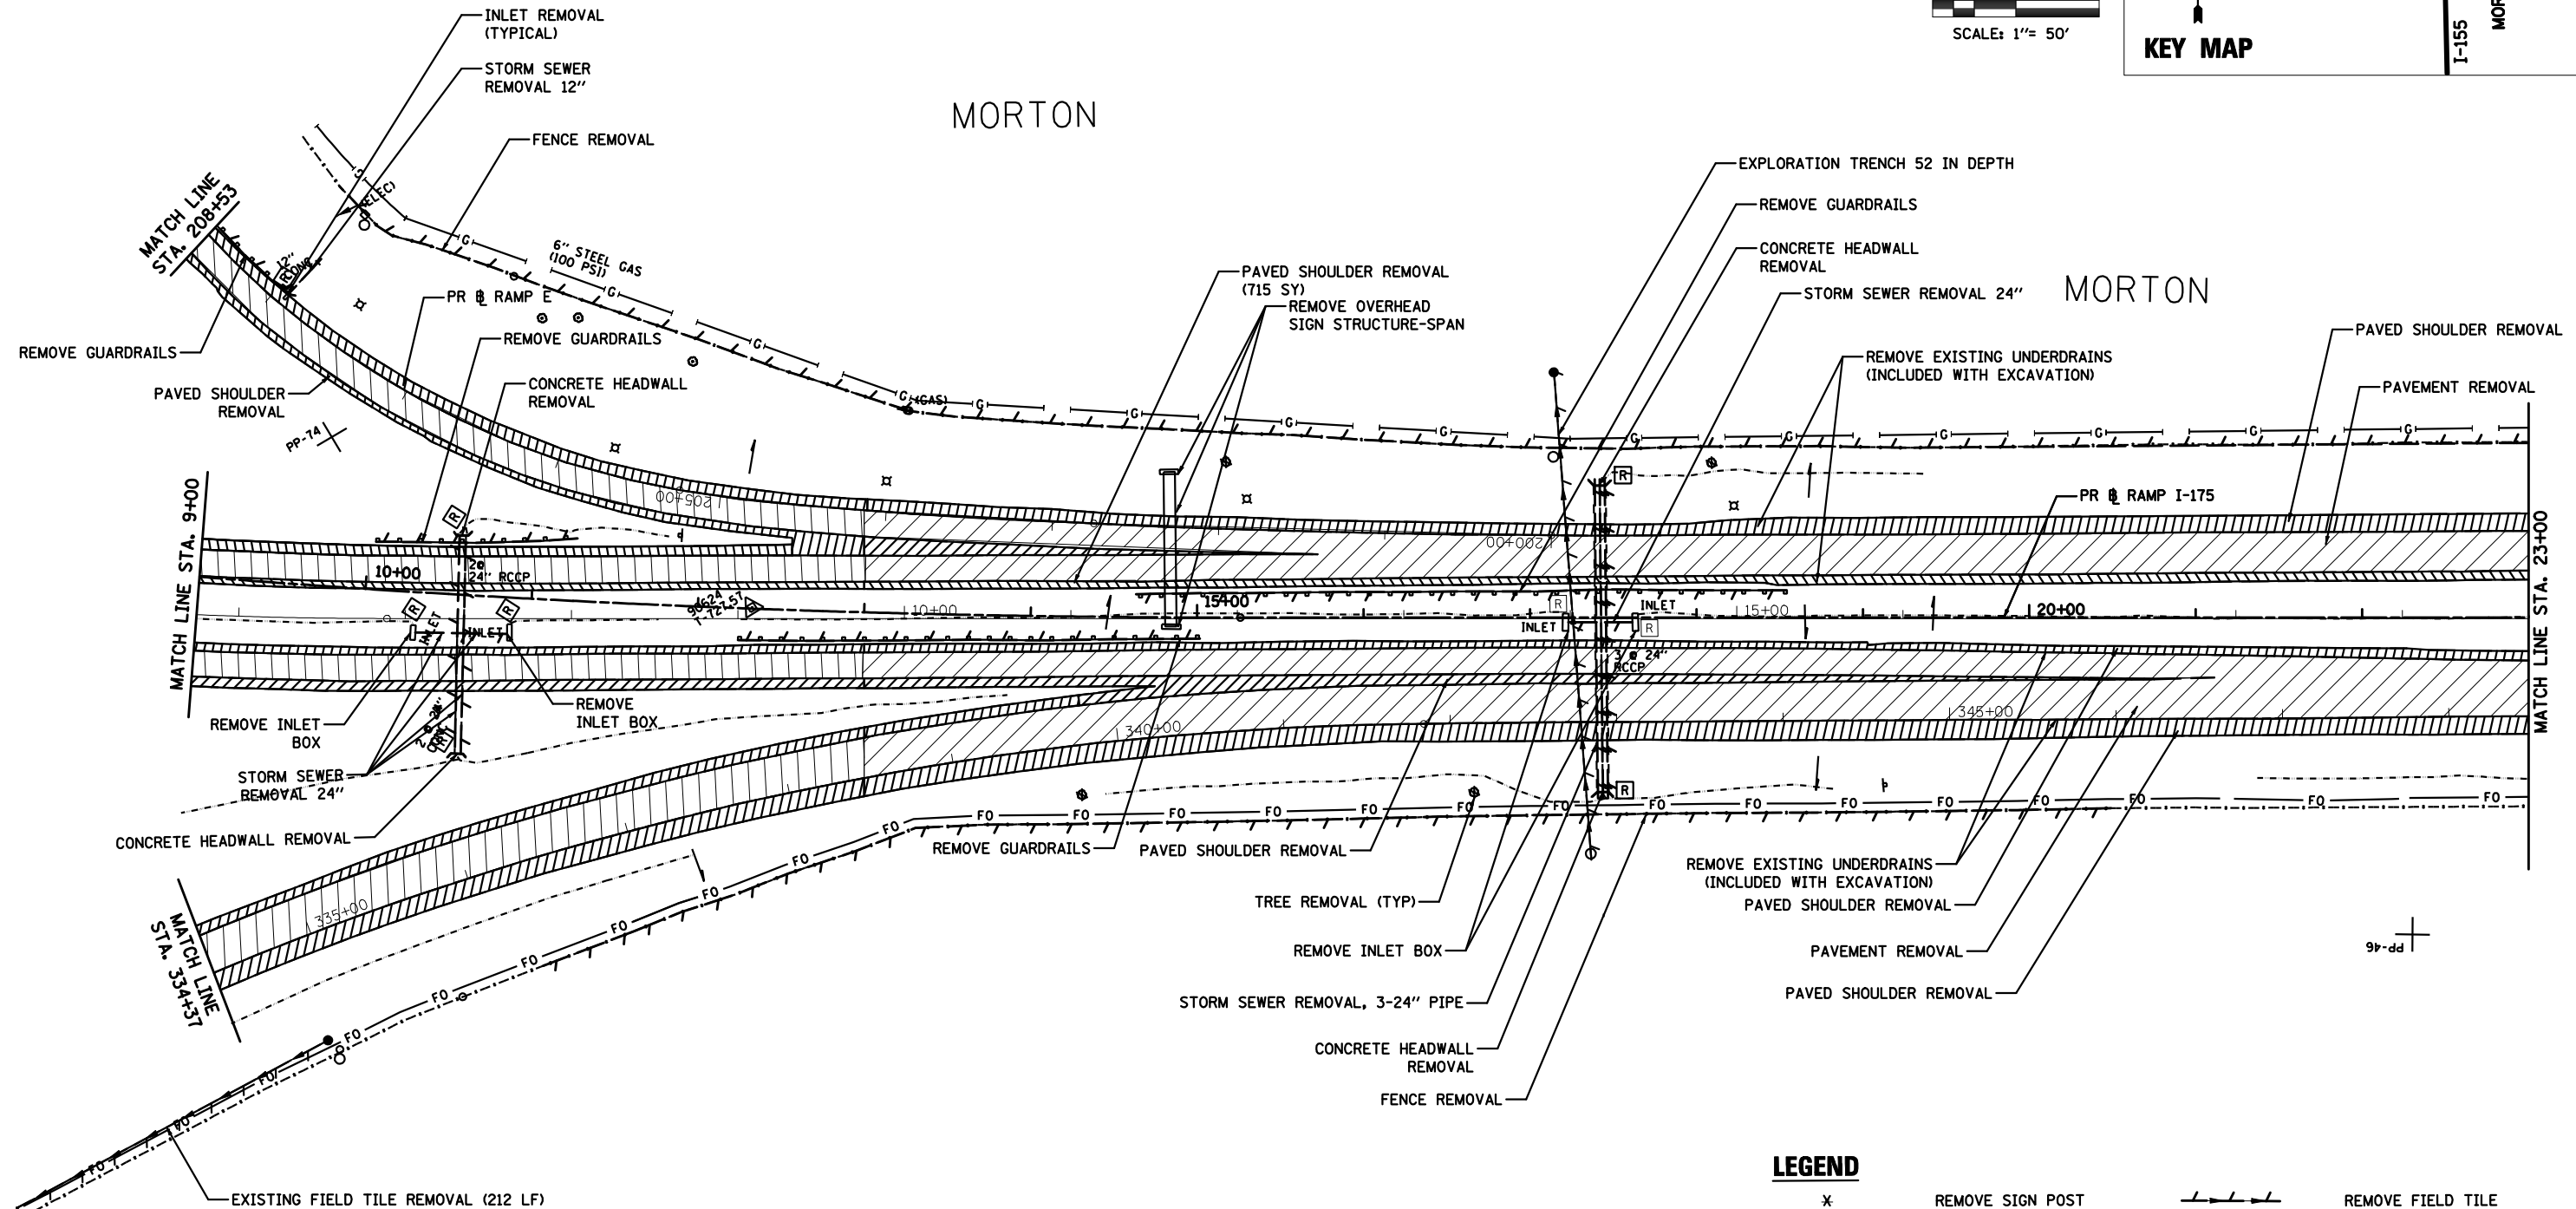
SCALE: 1"= 50'

KEY MAP

I-155

MOR

INLET REMOVAL (TYPICAL)

STORM SEWER REMOVAL 12"

FENCE REMOVAL

MORTON

MATCH LINE STA. 208+53

12" RCCP

(ELEC)

6" STEEL GAS (100 PSI)

PR ℄ RAMP E

REMOVE GUARDRAILS

REMOVE GUARDRAILS

CONCRETE HEADWALL REMOVAL

PAVED SHOULDER REMOVAL

PP-74

(GAS)

205+00

EXPLORATION TRENCH 52 IN DEPTH

REMOVE GUARDRAILS

CONCRETE HEADWALL REMOVAL

PAVED SHOULDER REMOVAL (715 SY)

REMOVE OVERHEAD SIGN STRUCTURE-SPAN

STORM SEWER REMOVAL 24"

MORTON

PAVED SHOULDER REMOVAL

REMOVE EXISTING UNDERDRAINS (INCLUDED WITH EXCAVATION)

PAVEMENT REMOVAL

PR ℄ RAMP I-175

200+00

MATCH LINE STA. 9+00

10+00

24" RCCP

96624 T-721.57

10+00

15+00

INLET

INLET

INLET

INLET

15+00

20+00

3 @ 24" RCCP

MATCH LINE STA. 23+00

REMOVE INLET BOX

REMOVE INLET BOX

STORM SEWER REMOVAL 24"

CONCRETE HEADWALL REMOVAL

340+00

345+00

335+00

MATCH LINE STA. 334+37

REMOVE GUARDRAILS

PAVED SHOULDER REMOVAL

TREE REMOVAL (TYP)

REMOVE INLET BOX

STORM SEWER REMOVAL, 3-24" PIPE

CONCRETE HEADWALL REMOVAL

FENCE REMOVAL

REMOVE EXISTING UNDERDRAINS (INCLUDED WITH EXCAVATION)

PAVED SHOULDER REMOVAL

PAVEMENT REMOVAL

PAVED SHOULDER REMOVAL

PP-46

EXISTING FIELD TILE REMOVAL (212 LF)

LEGEND

REMOVE SIGN POST

REMOVE FIELD TILE